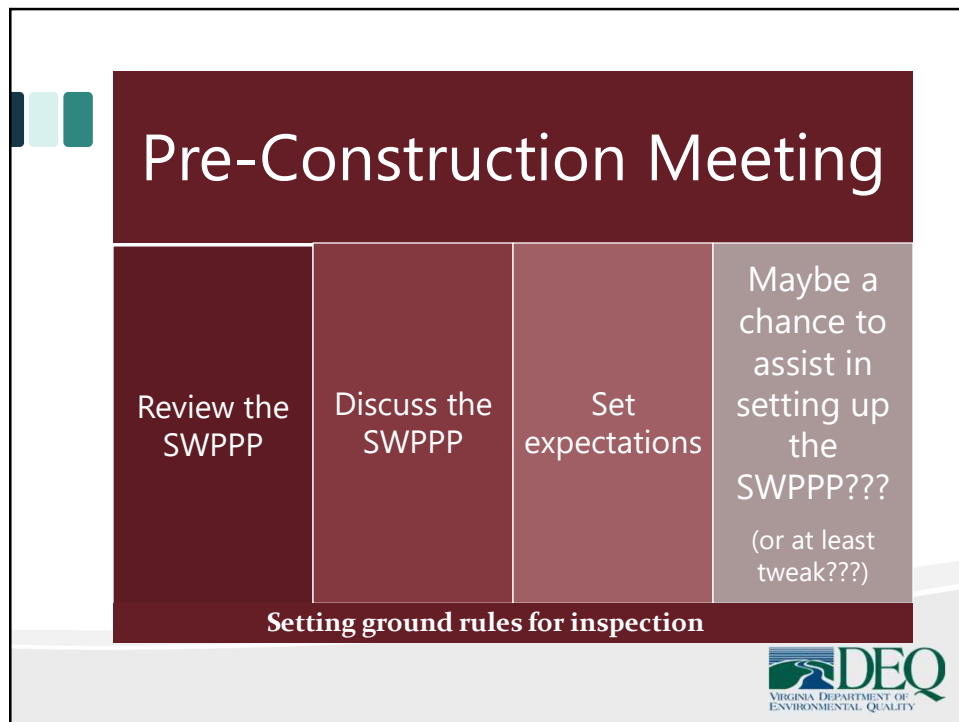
Pre-Construction Meeting

Review the SWPPP

Discuss the SWPPP

Set expectations

Maybe a chance to assist in setting up the SWPPP???

(or at least tweak???)

Setting ground rules for inspection

DEQ
VIRGINIA DEPARTMENT OF ENVIRONMENTAL QUALITY